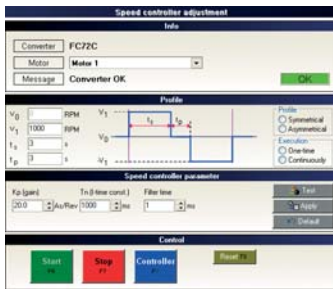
Speed controller adjustment

Info

Converter FC72C

Motor Motor 1

Message Converter OK

OK

Profile

$V_0$ 0 RPM

$V_1$ 1000 RPM

$t_s$ 3 s

$t_p$ 3 s

$V_1$

$t_s$

$t_p$

$V_0$

$V_1$

Profile

Symmetrical

Asymmetrical

Execution

One-time

Continuously

Speed controller parameter

Kp (gain) 20.0 As/Rev

Tn (i-time const.) 1000 ms

Filter time 1 ms

Test

Apply

Default

Control

Start F9

Stop F7

Controller F

Reset F8